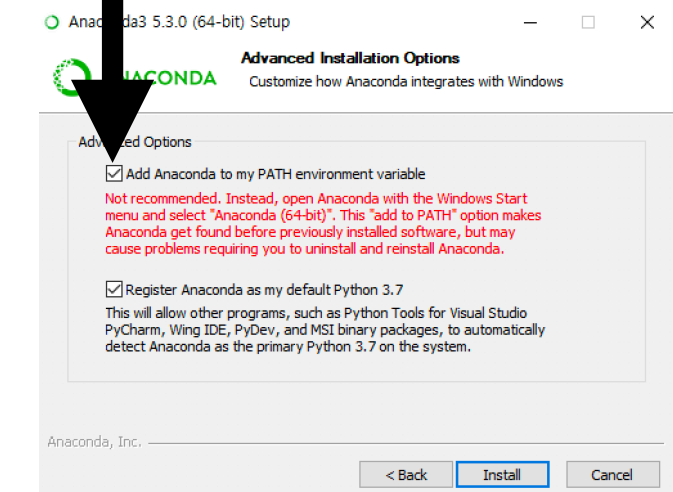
Anaconda3 5.3.0 (64-bit) Setup

ANACONDA

Advanced Installation Options

Customize how Anaconda integrates with Windows

Advanced Options

Add Anaconda to my PATH environment variable

Not recommended. Instead, open Anaconda with the Windows Start menu and select "Anaconda (64-bit)". This "add to PATH" option makes Anaconda get found before previously installed software, but may cause problems requiring you to uninstall and reinstall Anaconda.

Register Anaconda as my default Python 3.7

This will allow other programs, such as Python Tools for Visual Studio PyCharm, Wing IDE, PyDev, and MSI binary packages, to automatically detect Anaconda as the primary Python 3.7 on the system.

Anaconda, Inc.

< Back

Install

Cancel